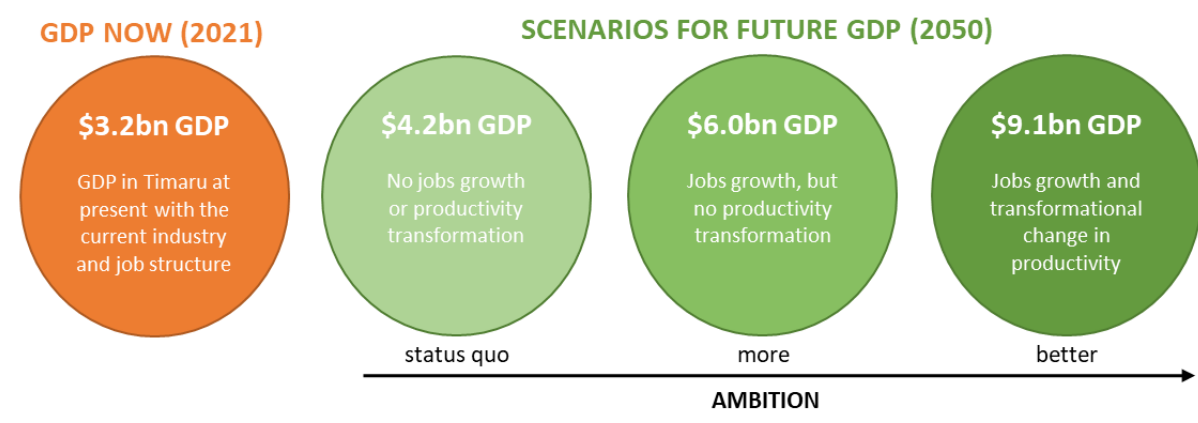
GDP NOW (2021)

SCENARIOS FOR FUTURE GDP (2050)

\$3.2bn GDP

GDP in Timaru at present with the current industry and job structure

\$4.2bn GDP

No jobs growth or productivity transformation

\$6.0bn GDP

Jobs growth, but no productivity transformation

\$9.1bn GDP

Jobs growth and transformational change in productivity

status quo

more

better

AMBITION